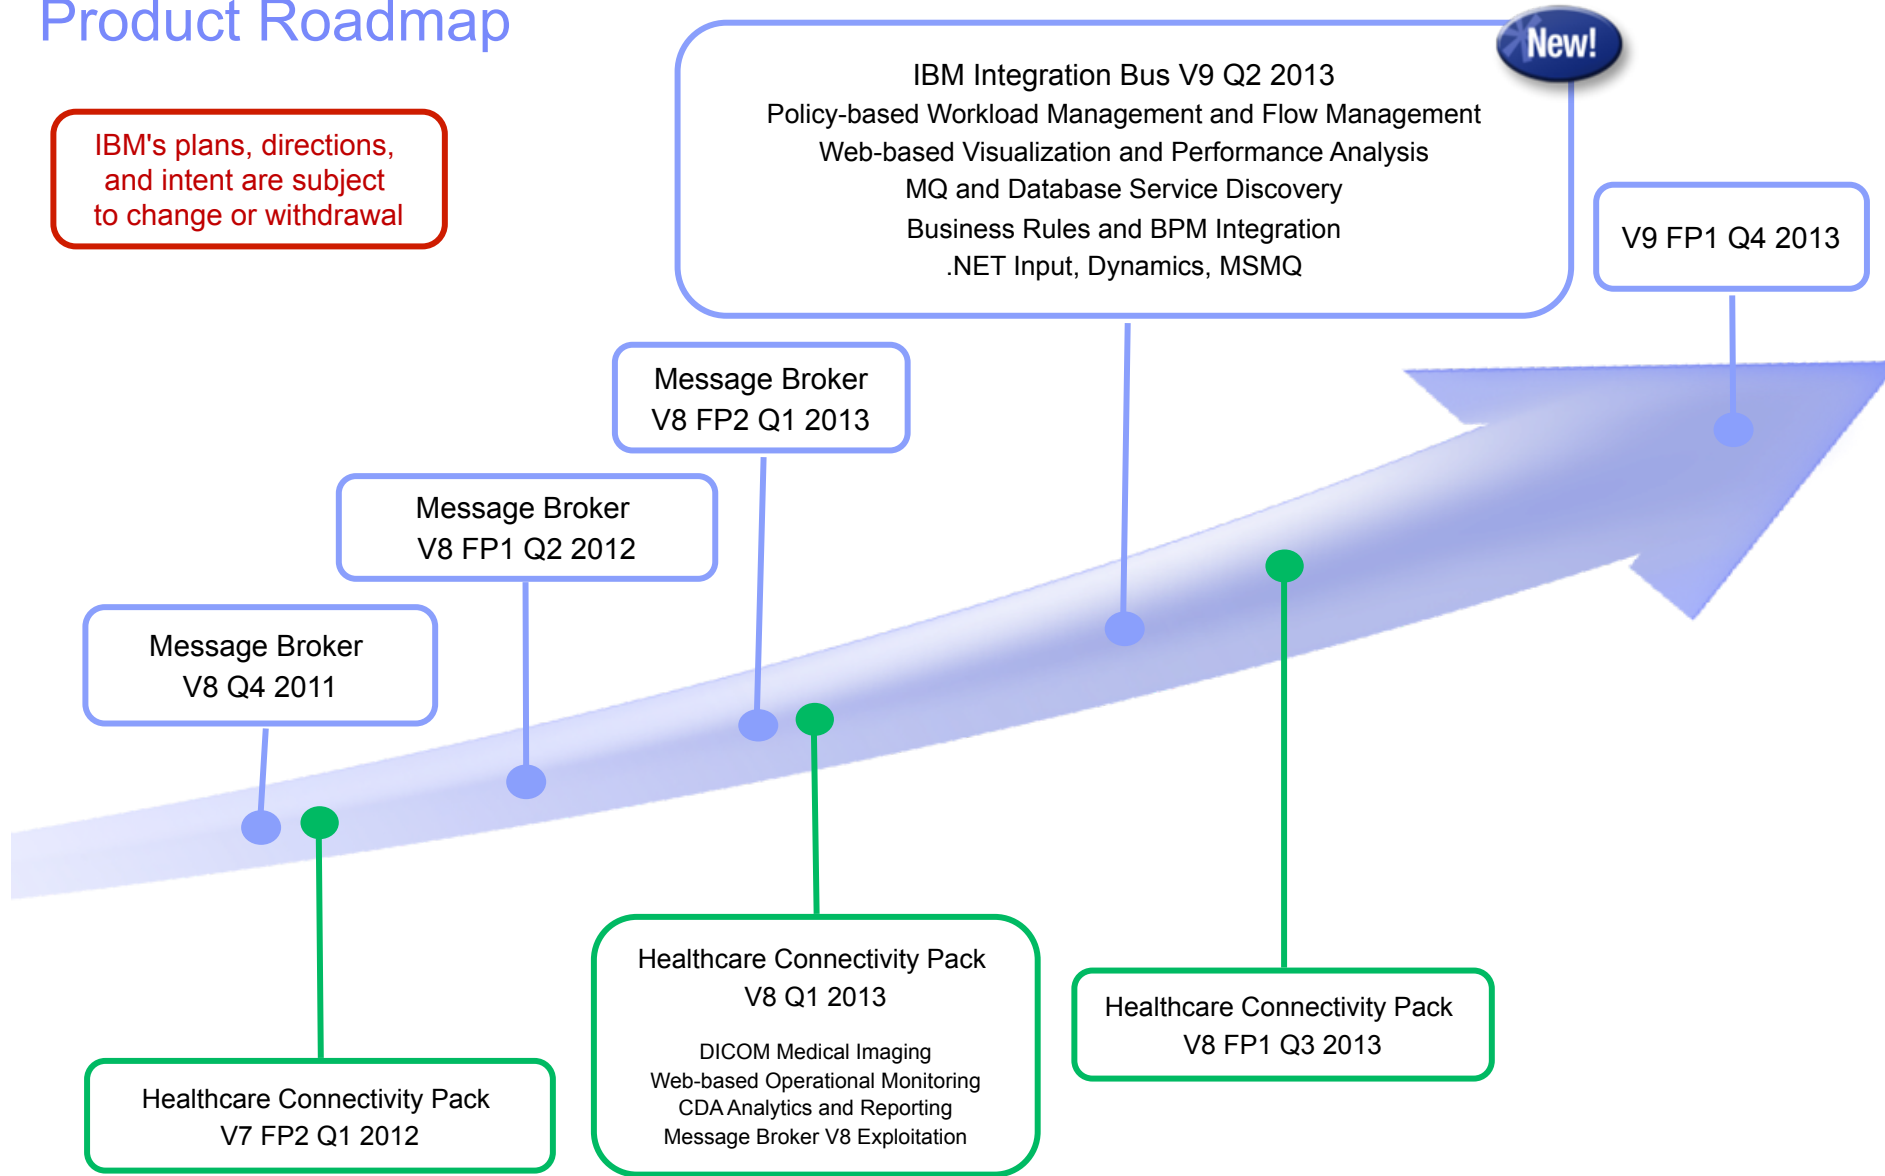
Product Roadmap

IBM's plans, directions, and intent are subject to change or withdrawal

New!

IBM Integration Bus V9 Q2 2013
Policy-based Workload Management and Flow Management
Web-based Visualization and Performance Analysis
MQ and Database Service Discovery
Business Rules and BPM Integration
.NET Input, Dynamics, MSMQ

V9 FP1 Q4 2013

Message Broker
V8 FP2 Q1 2013

Message Broker
V8 FP1 Q2 2012

Message Broker
V8 Q4 2011

Healthcare Connectivity Pack
V8 Q1 2013

DICOM Medical Imaging
Web-based Operational Monitoring
CDA Analytics and Reporting
Message Broker V8 Exploitation

Healthcare Connectivity Pack
V8 FP1 Q3 2013

Healthcare Connectivity Pack
V7 FP2 Q1 2012